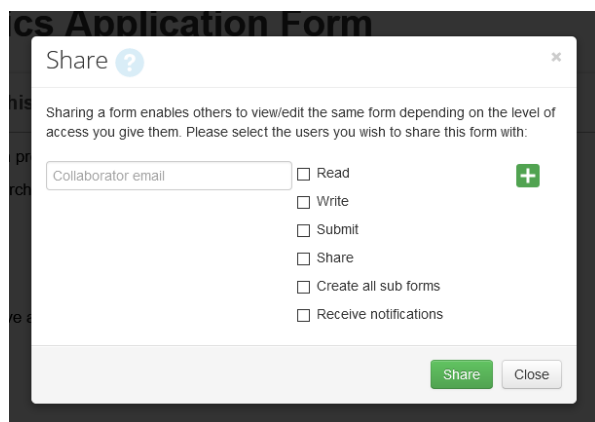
cs Application Form

his

pr

rch

e a

Share ?

×

Sharing a form enables others to view/edit the same form depending on the level of access you give them. Please select the users you wish to share this form with:

Collaborator email

☐ Read
☐ Write
☐ Submit
☐ Share
☐ Create all sub forms
☐ Receive notifications

+

Share

Close